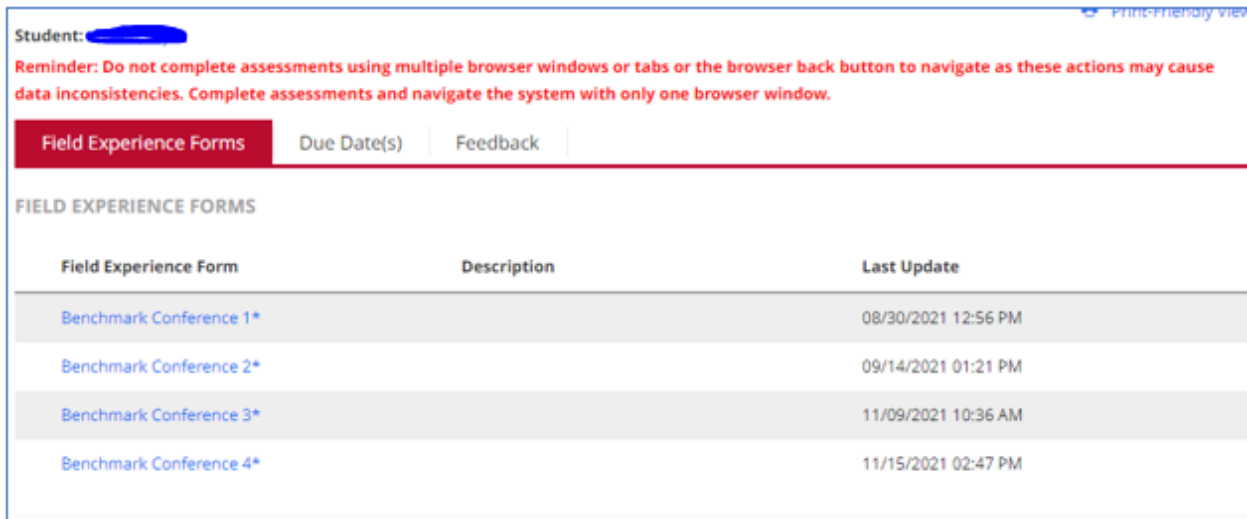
Print-Friendly Vie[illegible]

Student: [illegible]

Reminder: Do not complete assessments using multiple browser windows or tabs or the browser back button to navigate as these actions may cause data inconsistencies. Complete assessments and navigate the system with only one browser window.

Field Experience Forms | Due Date(s) | Feedback

FIELD EXPERIENCE FORMS

| Field Experience Form | Description | Last Update |
|---|---|---|
| Benchmark Conference 1* | | 08/30/2021 12:56 PM |
| Benchmark Conference 2* | | 09/14/2021 01:21 PM |
| Benchmark Conference 3* | | 11/09/2021 10:36 AM |
| Benchmark Conference 4* | | 11/15/2021 02:47 PM |